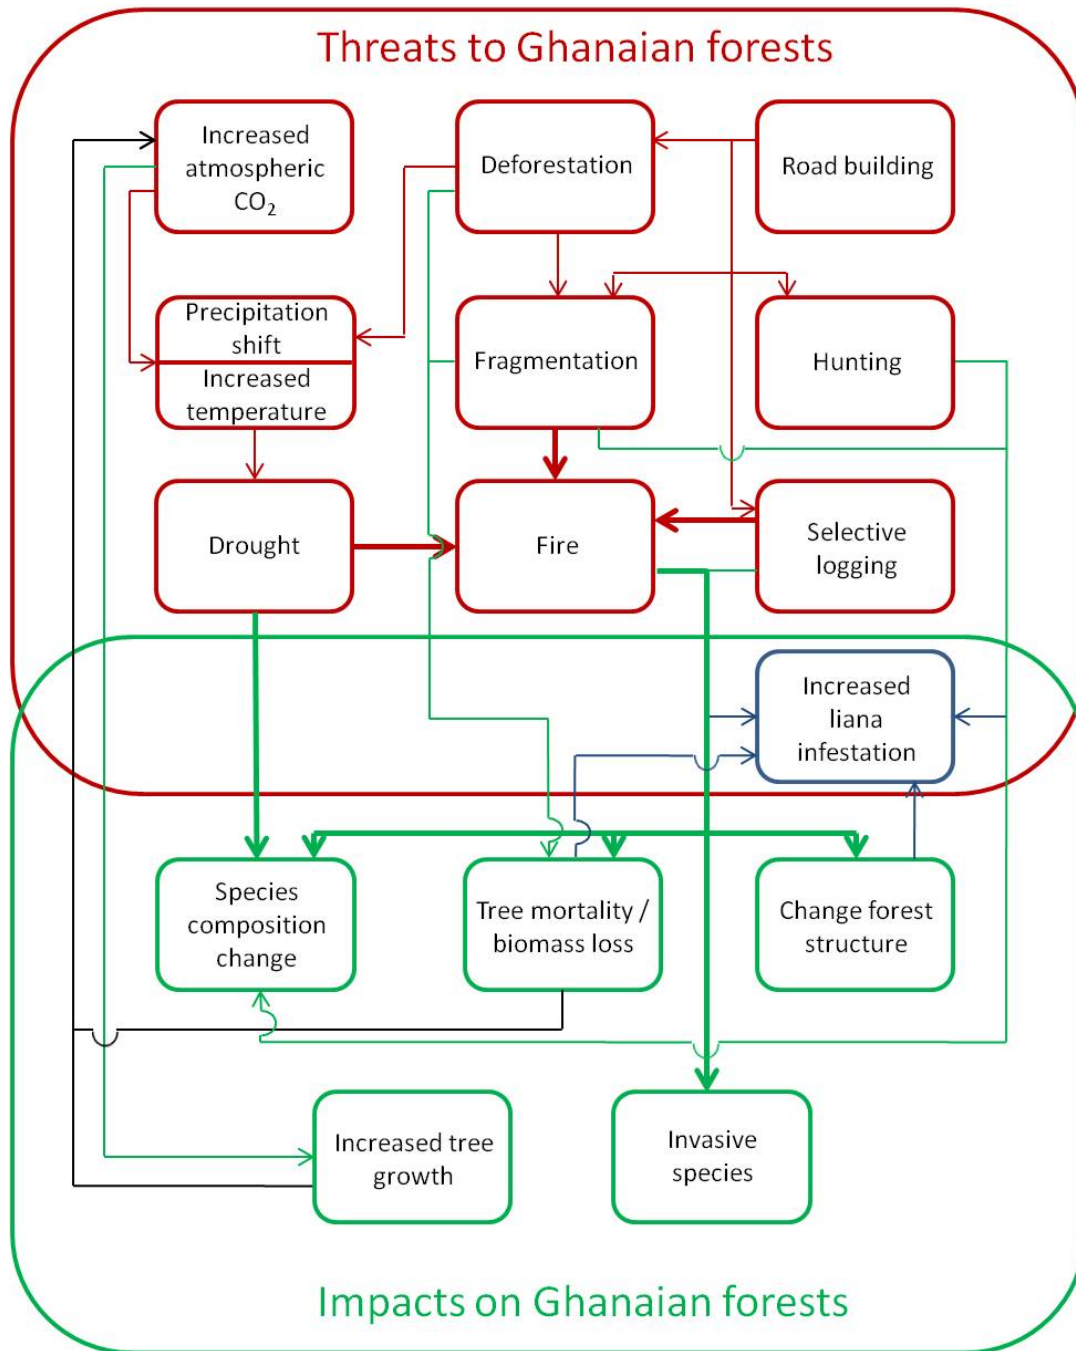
Threats to Ghanaian forests

Increased atmospheric $CO_2$

Deforestation

Road building

Precipitation shift

Increased temperature

Fragmentation

Hunting

Drought

Fire

Selective logging

Increased liana infestation

Species composition change

Tree mortality / biomass loss

Change forest structure

Increased tree growth

Invasive species

Impacts on Ghanaian forests